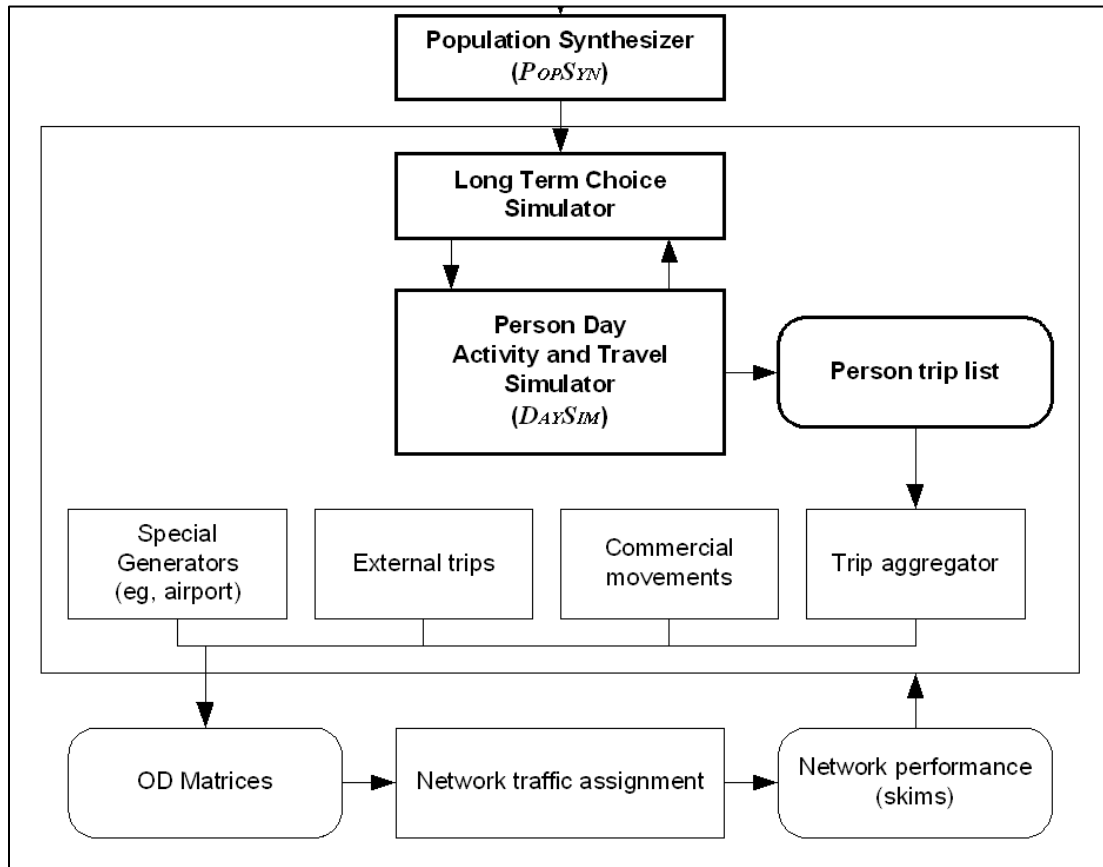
Population Synthesizer
(PopSyn)

Long Term Choice Simulator

Person Day Activity and Travel Simulator
(DaySim)

Person trip list

Special Generators (eg, airport)

External trips

Commercial movements

Trip aggregator

OD Matrices

Network traffic assignment

Network performance (skims)